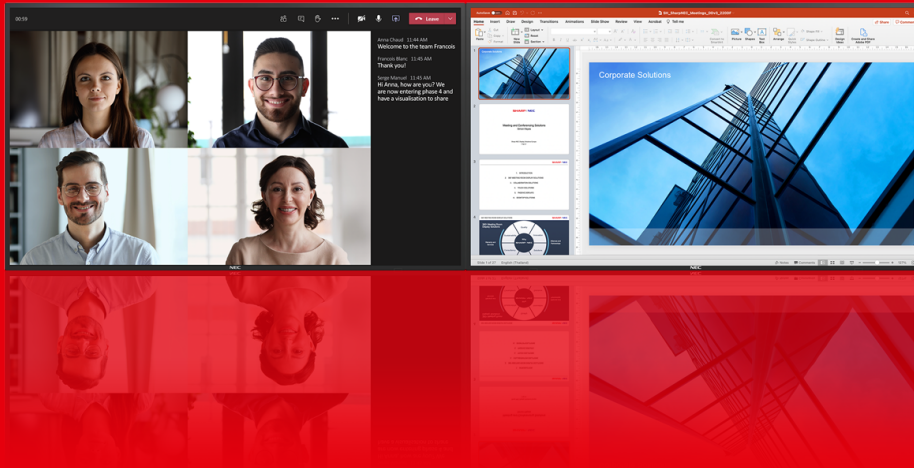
00:59

Leave

Anna Chaud 11:44 AM
Welcome to the team Francois

Francois Blanc 11:45 AM
Thank you!

Serge Manuel 11:45 AM
Hi Anna, how are you? we are now entering phase 4 and have a visualisation to share

NEC

Home Insert Draw Design Transitions Animations Slide Show Review View Acrobat Tell me

Share Comments

Corporate Solutions

Meeting and Conferencing Solutions

NEC